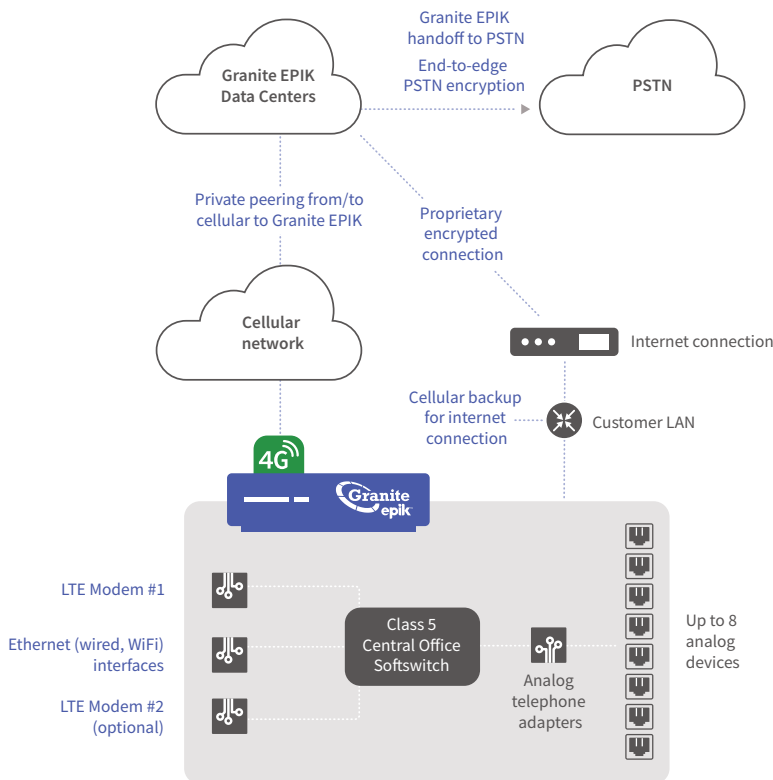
Granite EPIK Data Centers

Granite EPIK handoff to PSTN

End-to-edge PSTN encryption

PSTN

Private peering from/to cellular to Granite EPIK

Proprietary encrypted connection

Cellular network

Internet connection

Cellular backup for internet connection

Customer LAN

4G

Granite epik

LTE Modem #1

Ethernet (wired, WiFi) interfaces

LTE Modem #2 (optional)

Class 5 Central Office Softswitch

Analog telephone adapters

Up to 8 analog devices